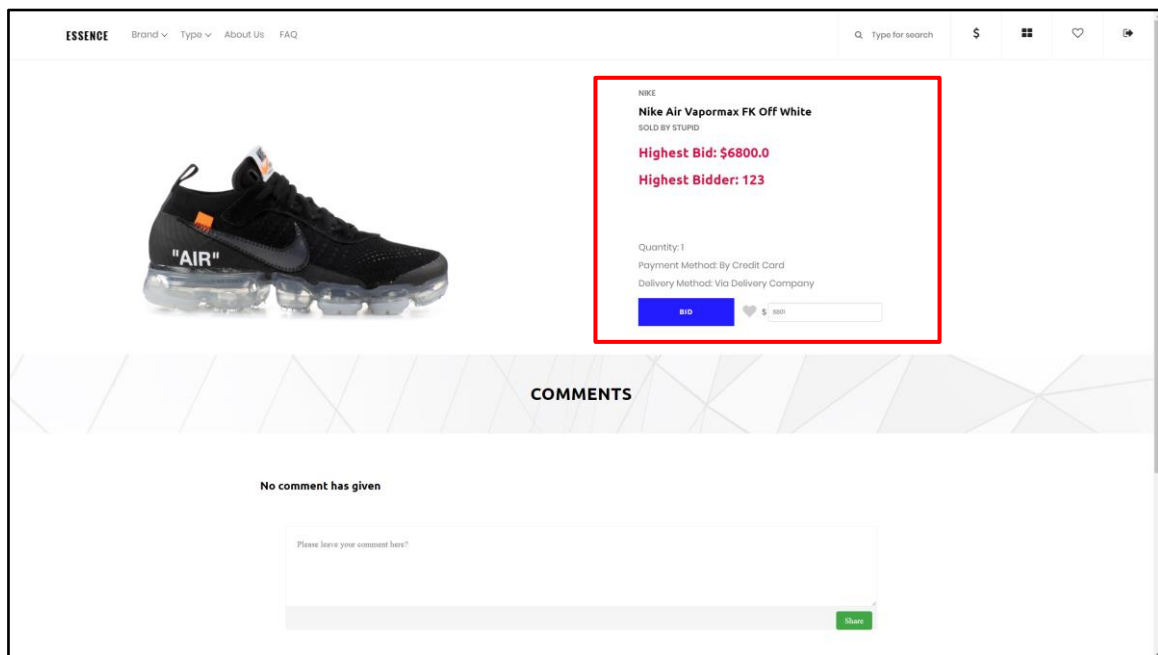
ESSENCE Brand Type About Us FAQ

Type for search $

"AIR"

NIKE

Nike Air Vapormax FK Off White

SOLD BY STUPID

Highest Bid: $6800.0

Highest Bidder: 123

Quantity: 1

Payment Method: By Credit Card

Delivery Method: Via Delivery Company

BID $ 6800

COMMENTS

No comment has given

Please leave your comment here?

Share